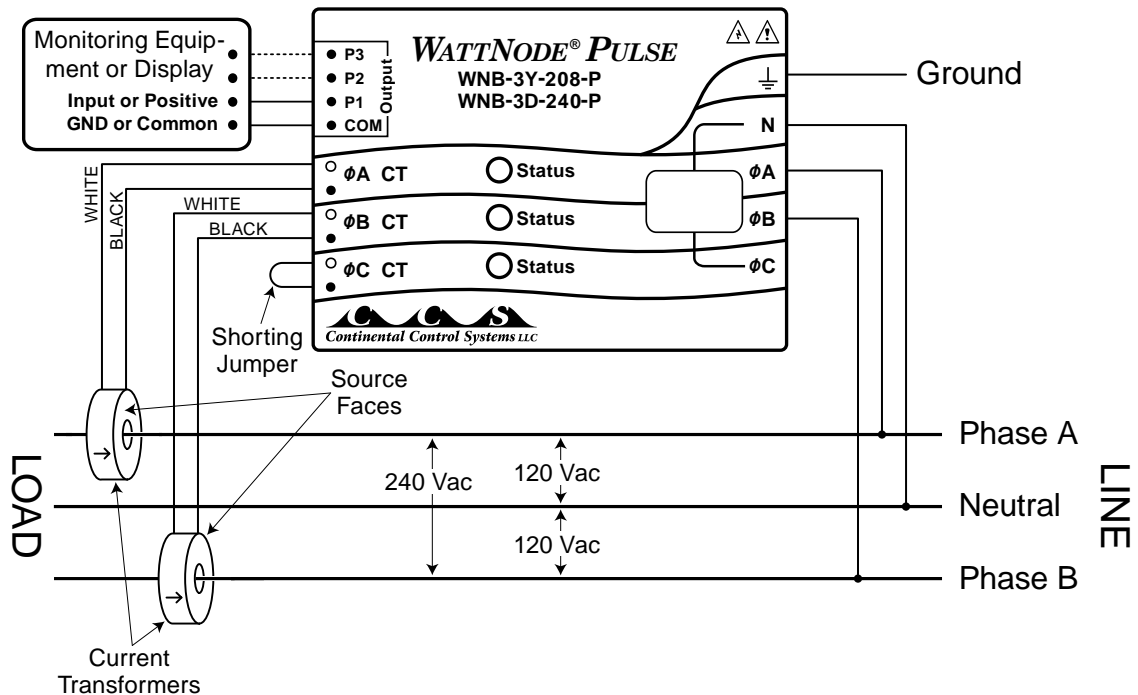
Monitoring Equipment or Display

Input or Positive

GND or Common

P3
P2
P1
COM
Output

WATTNODE® PULSE
WNB-3Y-208-P
WNB-3D-240-P

Ground

N

ϕA CT
Status
ϕA

ϕB CT
Status
ϕB

ϕC CT
Status
ϕC

WHITE
BLACK
WHITE
BLACK

Shorting Jumper

CCS
Continental Control Systems LLC

Source Faces

LOAD

240 Vac

120 Vac

120 Vac

Phase A

Neutral

Phase B

LINE

Current Transformers